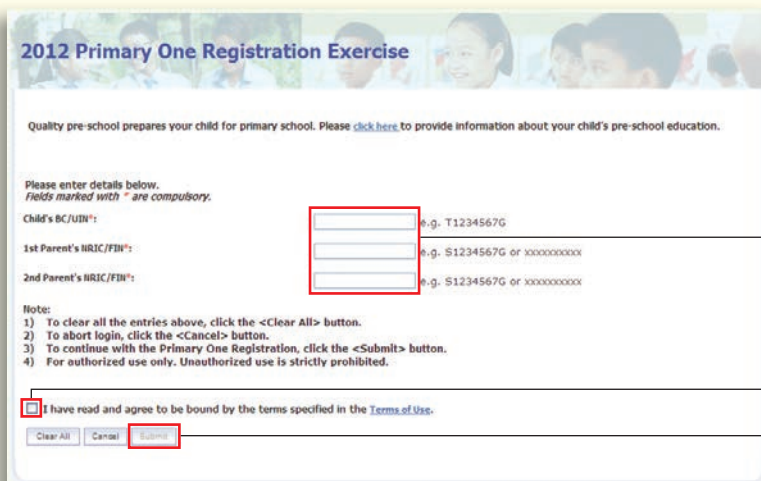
2012 Primary One Registration Exercise

Quality pre-school prepares your child for primary school. Please click here to provide information about your child's pre-school education.

Please enter details below.
Fields marked with * are compulsory.

Child's BC/UIN*: e.g. T1234567G

1st Parent's NRIC/FIN*: e.g. S1234567G or xxxxxxxxxx

2nd Parent's NRIC/FIN*: e.g. S1234567G or xxxxxxxxxx

Note:
1) To clear all the entries above, click the <Clear All> button.
2) To abort login, click the <Cancel> button.
3) To continue with the Primary One Registration, click the <Submit> button.
4) For authorized use only. Unauthorized use is strictly prohibited.

I have read and agree to be bound by the terms specified in the Terms of Use.

Clear All Cancel Submit